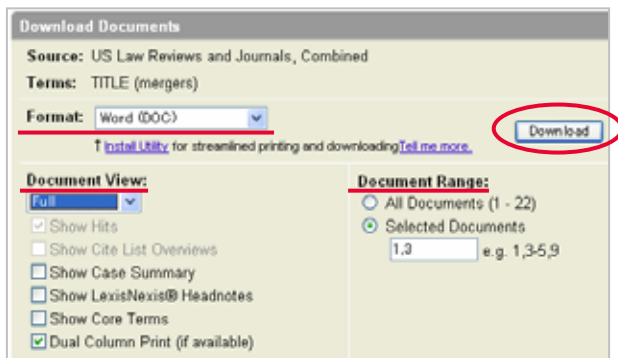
Download Documents

Source: US Law Reviews and Journals, Combined

Terms: TITLE (mergers)

Format: Word (DOC)

Download

Install Utility for streamlined printing and downloading Tell me more.

Document View:

Full

Show Hits

Show Cite List Overviews

Show Case Summary

Show LexisNexis® Headnotes

Show Core Terms

Dual Column Print (if available)

Document Range:

All Documents (1 - 22)

Selected Documents

1,3

e.g. 1,3-5,9